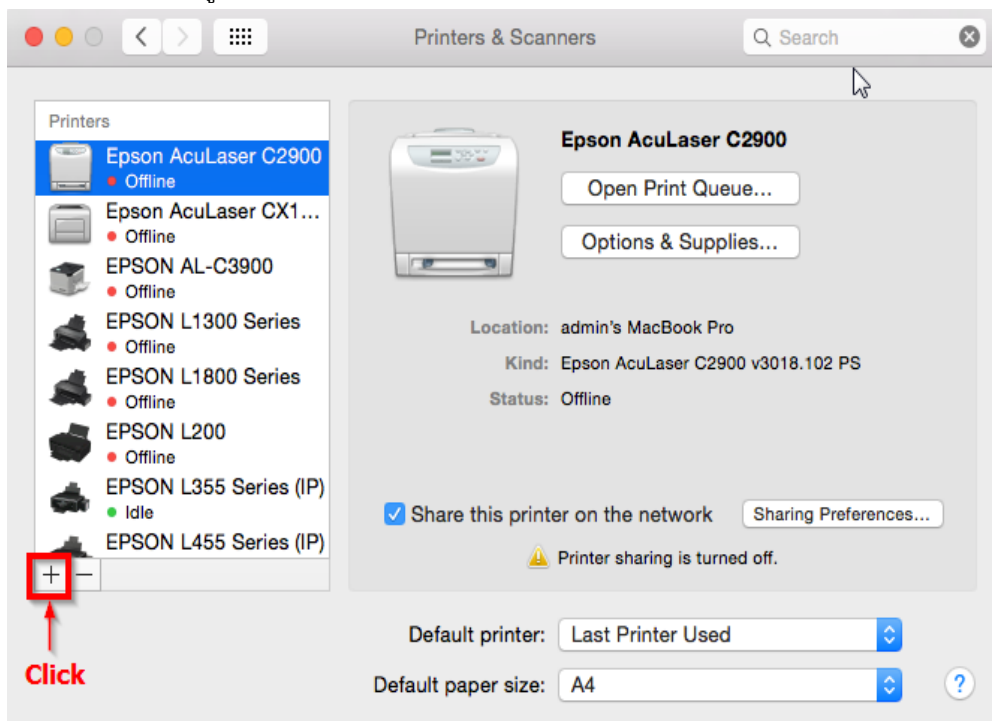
Printers & Scanners

Search

Printers

Epson AcuLaser C2900
• Offline

Epson AcuLaser CX1...
• Offline

EPSON AL-C3900
• Offline

EPSON L1300 Series
• Offline

EPSON L1800 Series
• Offline

EPSON L200
• Offline

EPSON L355 Series (IP)
• Idle

EPSON L455 Series (IP)

+ −

Click

Epson AcuLaser C2900

Open Print Queue...

Options & Supplies...

Location: admin's MacBook Pro

Kind: Epson AcuLaser C2900 v3018.102 PS

Status: Offline

Share this printer on the network

Sharing Preferences...

Printer sharing is turned off.

Default printer: Last Printer Used

Default paper size: A4

?